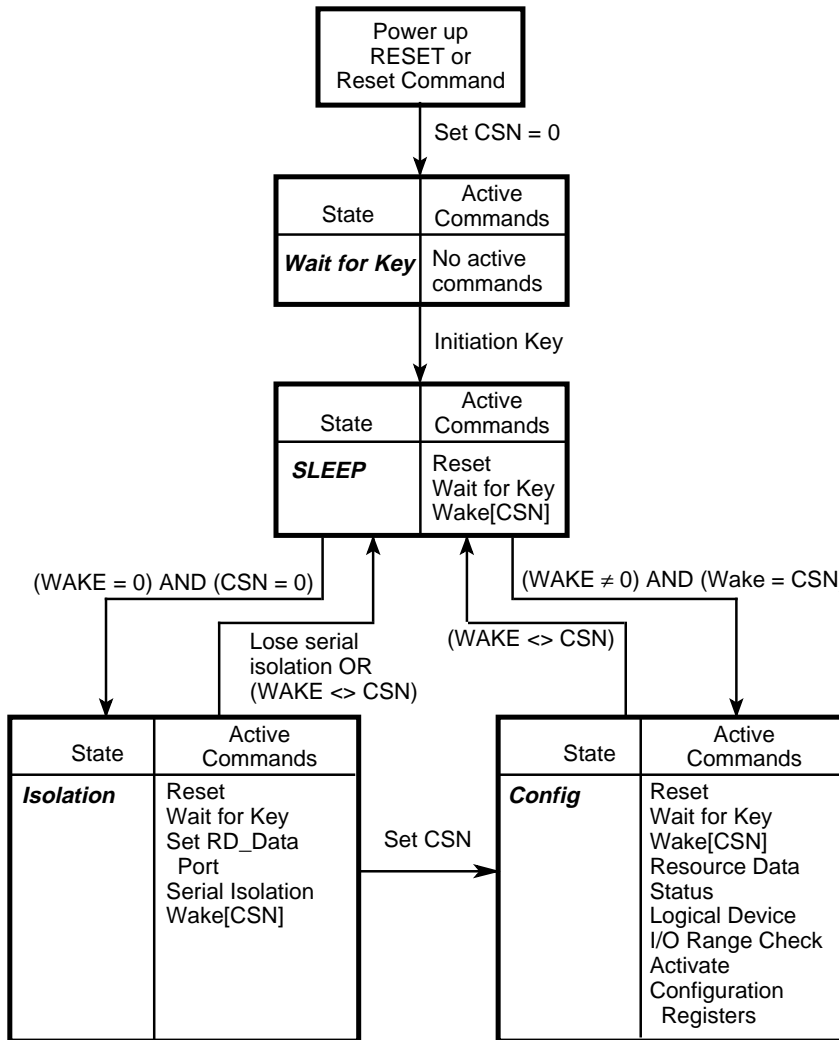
Power up
RESET or
Reset Command

Set CSN = 0

| State | Active Commands |
|---|---|
| ***Wait for Key*** | No active commands |

Initiation Key

| State | Active Commands |
|---|---|
| ***SLEEP*** | Reset<br>Wait for Key<br>Wake[CSN] |

(WAKE = 0) AND (CSN = 0)

Lose serial isolation OR (WAKE <> CSN)

(WAKE <> CSN)

(WAKE $\neq$ 0) AND (Wake = CSN

| State | Active Commands |
|---|---|
| ***Isolation*** | Reset<br>Wait for Key<br>Set RD_Data Port<br>Serial Isolation<br>Wake[CSN] |

Set CSN

| State | Active Commands |
|---|---|
| ***Config*** | Reset<br>Wait for Key<br>Wake[CSN]<br>Resource Data<br>Status<br>Logical Device<br>I/O Range Check<br>Activate<br>Configuration Registers |